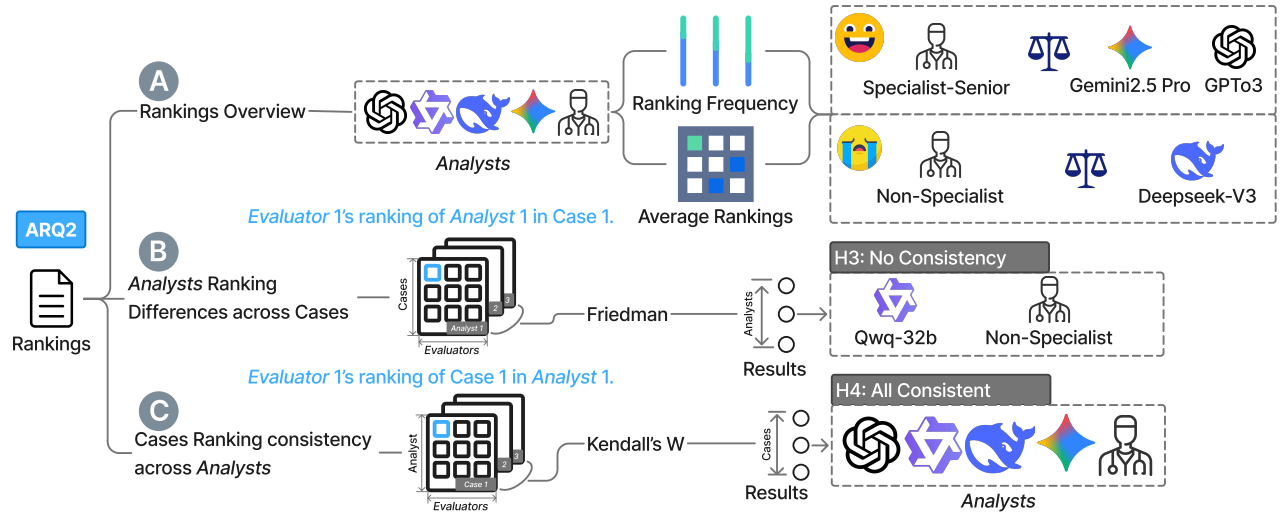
ARQ2

Rankings

A
Rankings Overview

Analysts

Ranking Frequency

Average Rankings

Specialist-Senior
Gemini2.5 Pro
GPTo3

Non-Specialist
Deepseek-V3

B
Analysts Ranking Differences across Cases

Evaluator 1's ranking of Analyst 1 in Case 1.

Cases
Analyst 1
2
3
Evaluators

Friedman

Analysts
Results

H3: No Consistency
Qwq-32b
Non-Specialist

C
Cases Ranking consistency across Analysts

Evaluator 1's ranking of Case 1 in Analyst 1.

Analyst
Case 1
2
3
Evaluators

Kendall's W

Cases
Results

H4: All Consistent

Analysts